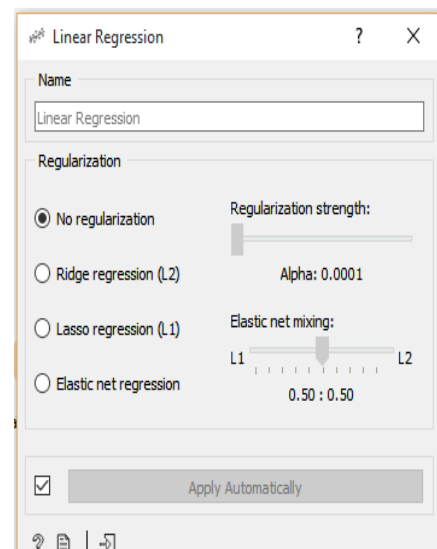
Linear Regression ? X

Name

Linear Regression

Regularization

No regularization

Ridge regression (L2)

Lasso regression (L1)

Elastic net regression

Regularization strength:

Alpha: 0.0001

Elastic net mixing:

L1 L2

0.50 : 0.50

Apply Automatically